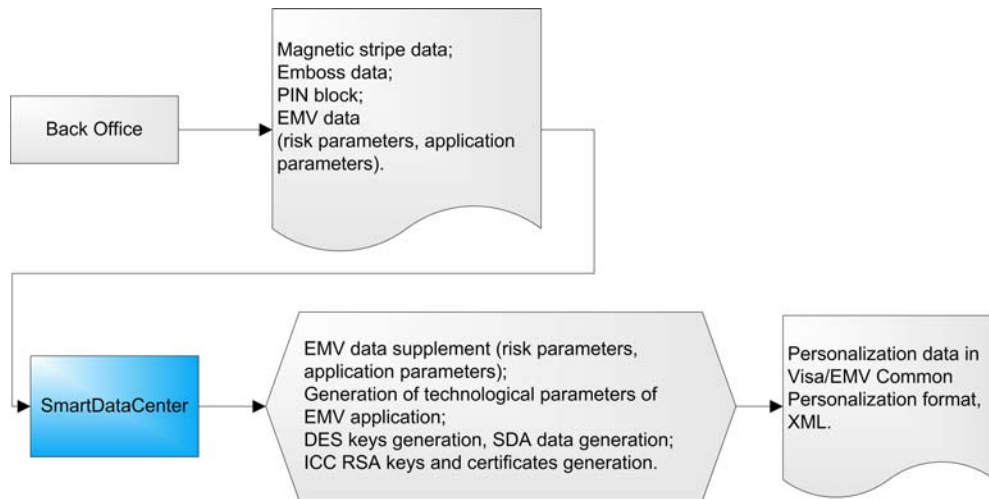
Back Office

Magnetic stripe data;
Emboss data;
PIN block;
EMV data
(risk parameters, application parameters).

SmartDataCenter

EMV data supplement (risk parameters, application parameters);
Generation of technological parameters of EMV application;
DES keys generation, SDA data generation;
ICC RSA keys and certificates generation.

Personalization data in Visa/EMV Common Personalization format, XML.